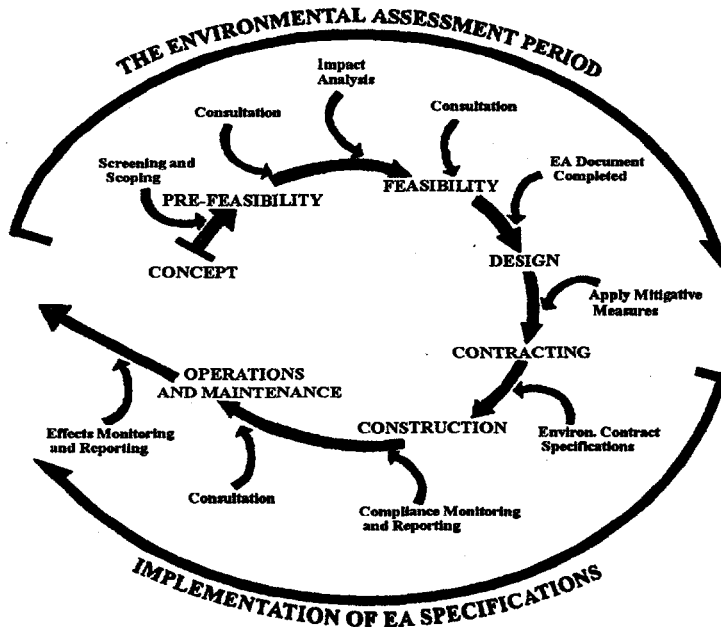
THE ENVIRONMENTAL ASSESSMENT PERIOD

Impact Analysis

Consultation

Consultation

Screening and Scoping

PRE-FEASIBILITY

FEASIBILITY

EA Document Completed

CONCEPT

DESIGN

Apply Mitigative Measures

OPERATIONS AND MAINTENANCE

CONTRACTING

Effects Monitoring and Reporting

CONSTRUCTION

Environ. Contract Specifications

Consultation

Compliance Monitoring and Reporting

IMPLEMENTATION OF EA SPECIFICATIONS